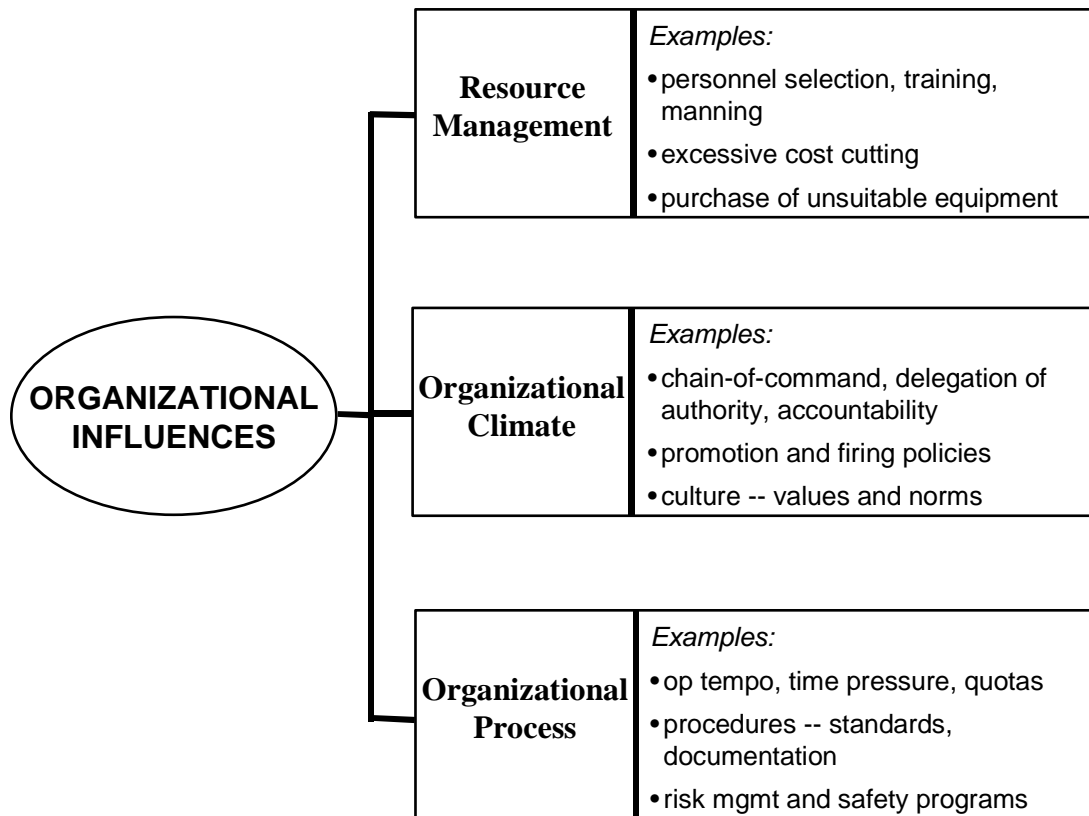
ORGANIZATIONAL INFLUENCES

Resource Management

Examples:
• personnel selection, training, manning
• excessive cost cutting
• purchase of unsuitable equipment

Organizational Climate

Examples:
• chain-of-command, delegation of authority, accountability
• promotion and firing policies
• culture -- values and norms

Organizational Process

Examples:
• op tempo, time pressure, quotas
• procedures -- standards, documentation
• risk mgmt and safety programs